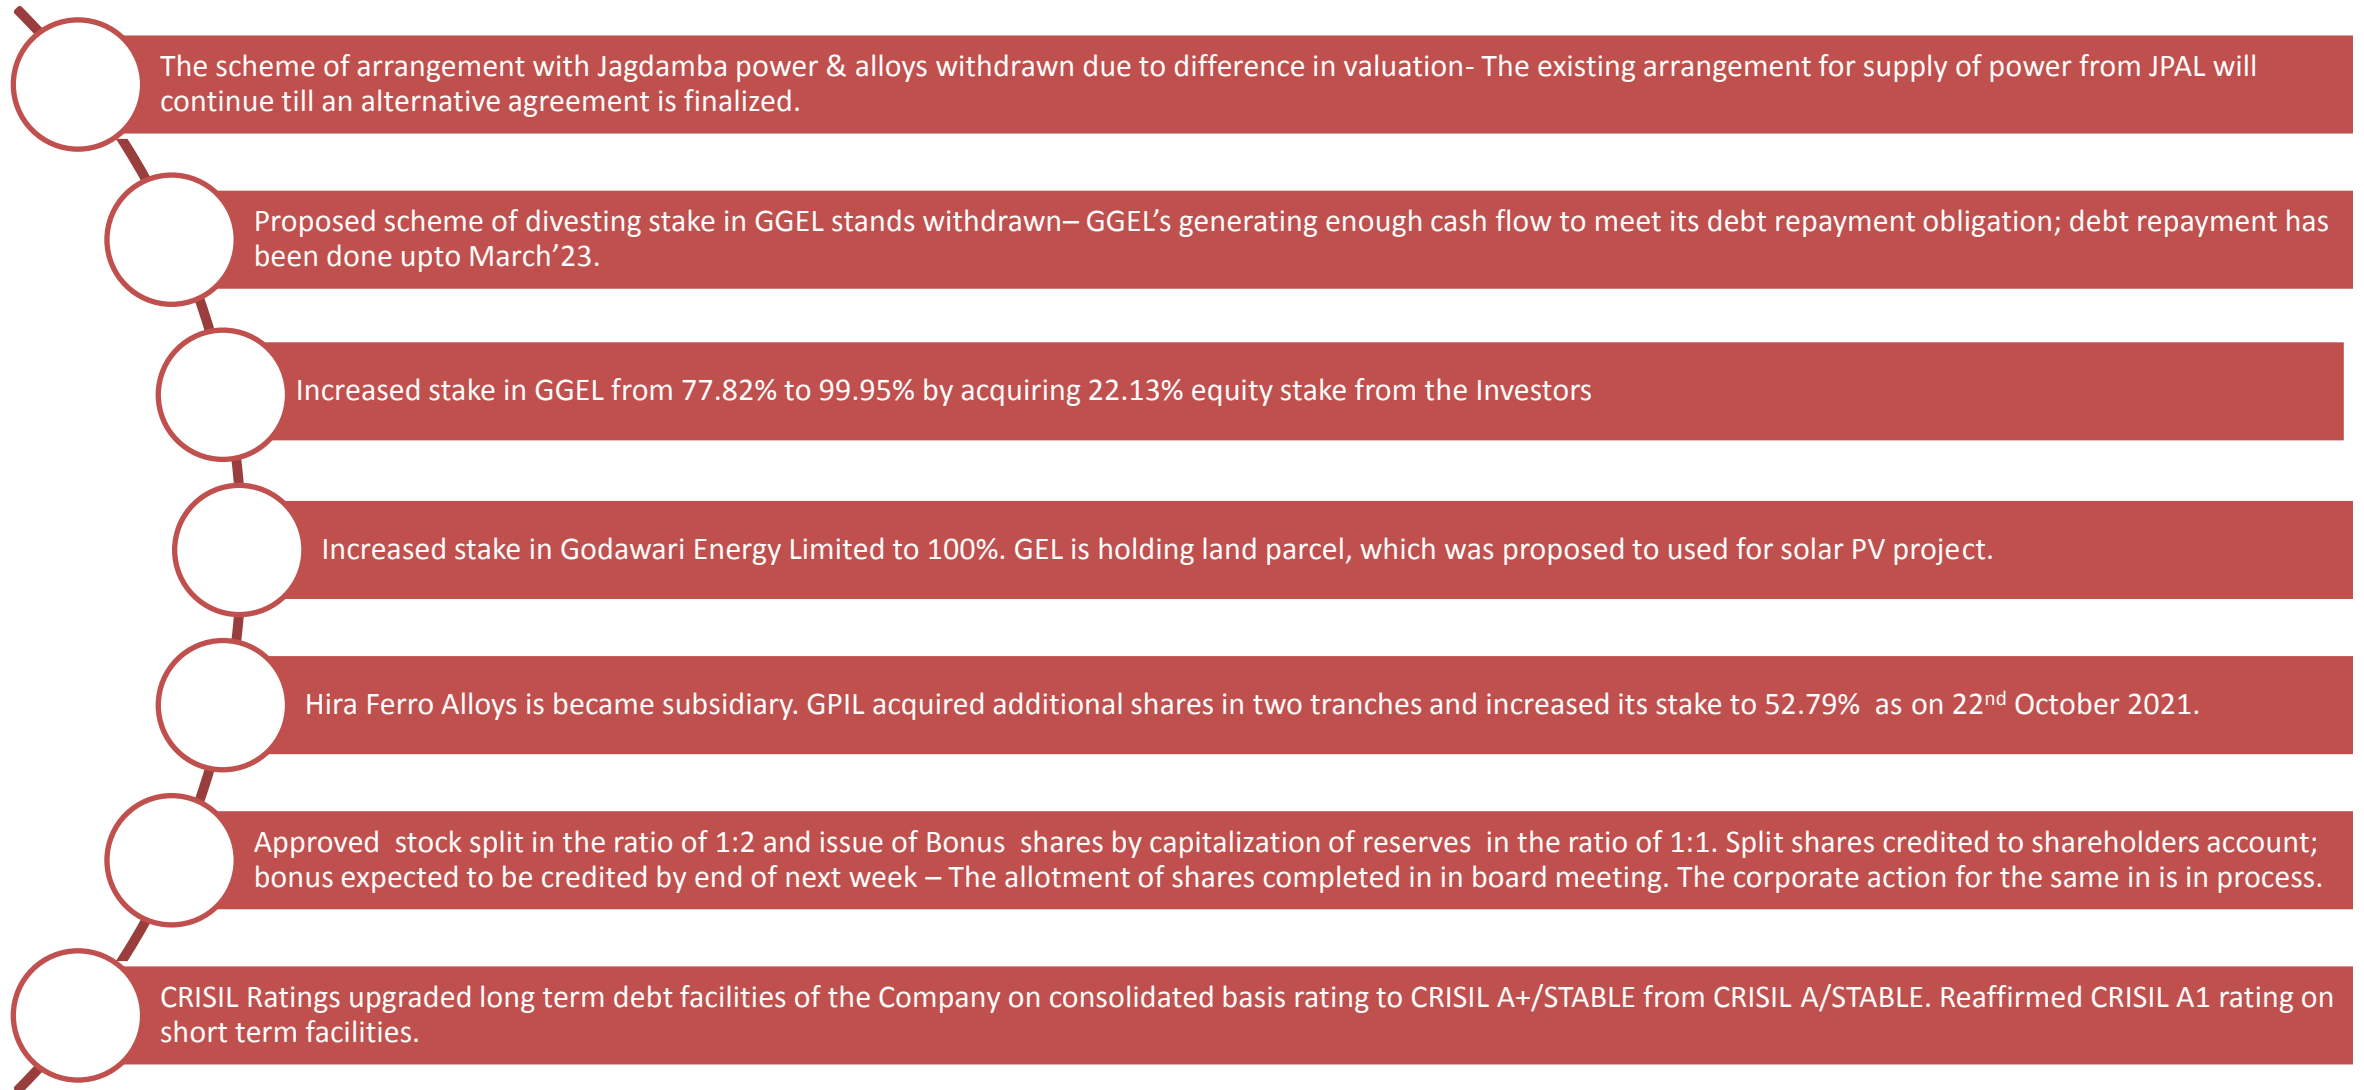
The scheme of arrangement with Jagdamba power & alloys withdrawn due to difference in valuation- The existing arrangement for supply of power from JPAL will continue till an alternative agreement is finalized.

Proposed scheme of divesting stake in GGEL stands withdrawn– GGEL's generating enough cash flow to meet its debt repayment obligation; debt repayment has been done upto March'23.

Increased stake in GGEL from 77.82% to 99.95% by acquiring 22.13% equity stake from the Investors

Increased stake in Godawari Energy Limited to 100%. GEL is holding land parcel, which was proposed to used for solar PV project.

Hira Ferro Alloys is became subsidiary. GPIL acquired additional shares in two tranches and increased its stake to 52.79% as on 22$^{nd}$ October 2021.

Approved stock split in the ratio of 1:2 and issue of Bonus shares by capitalization of reserves in the ratio of 1:1. Split shares credited to shareholders account; bonus expected to be credited by end of next week – The allotment of shares completed in in board meeting. The corporate action for the same in is in process.

CRISIL Ratings upgraded long term debt facilities of the Company on consolidated basis rating to CRISIL A+/STABLE from CRISIL A/STABLE. Reaffirmed CRISIL A1 rating on short term facilities.